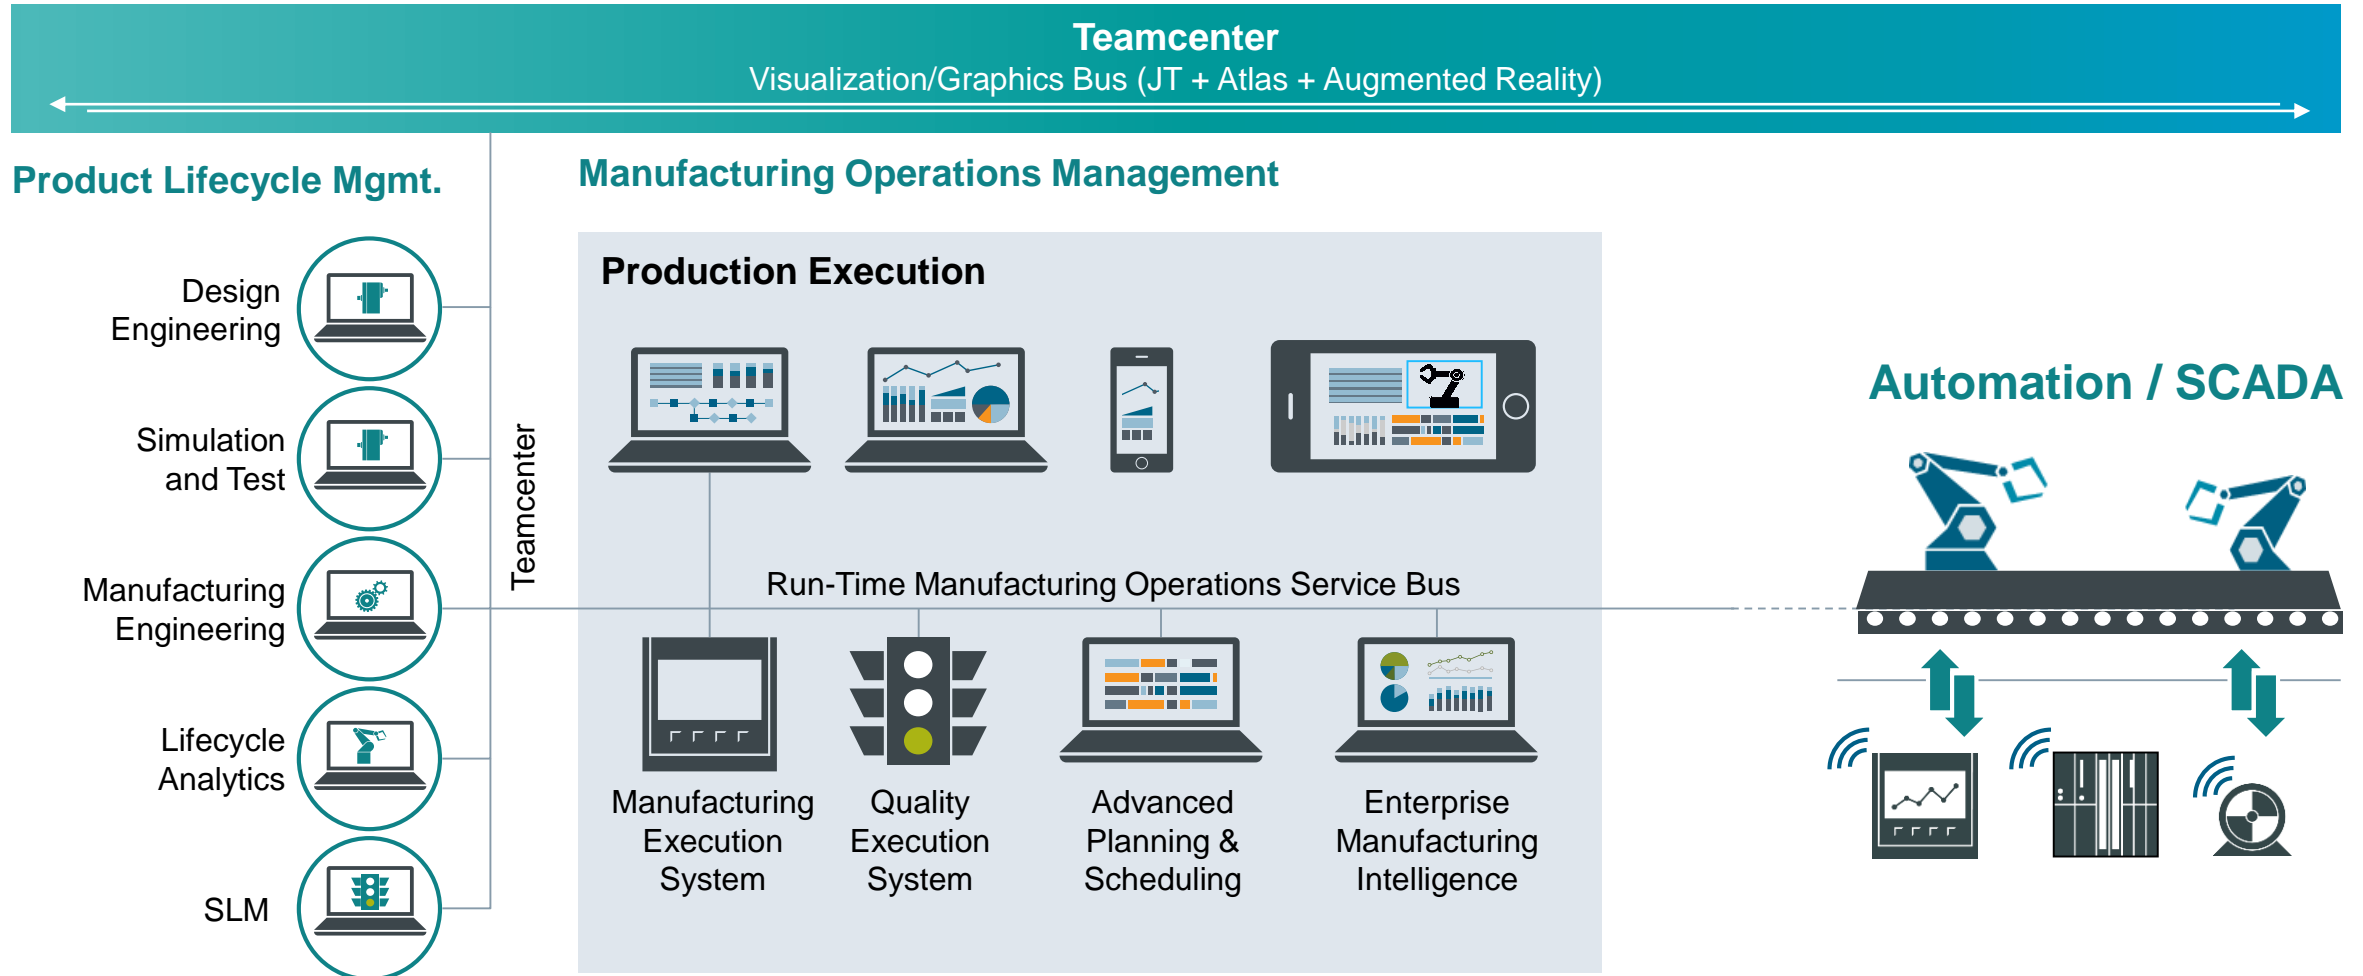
Teamcenter
Visualization/Graphics Bus (JT + Atlas + Augmented Reality)

Product Lifecycle Mgmt.

Design Engineering

Simulation and Test

Manufacturing Engineering

Lifecycle Analytics

SLM

Teamcenter

Manufacturing Operations Management

Production Execution

Run-Time Manufacturing Operations Service Bus

Manufacturing Execution System

Quality Execution System

Advanced Planning & Scheduling

Enterprise Manufacturing Intelligence

Automation / SCADA